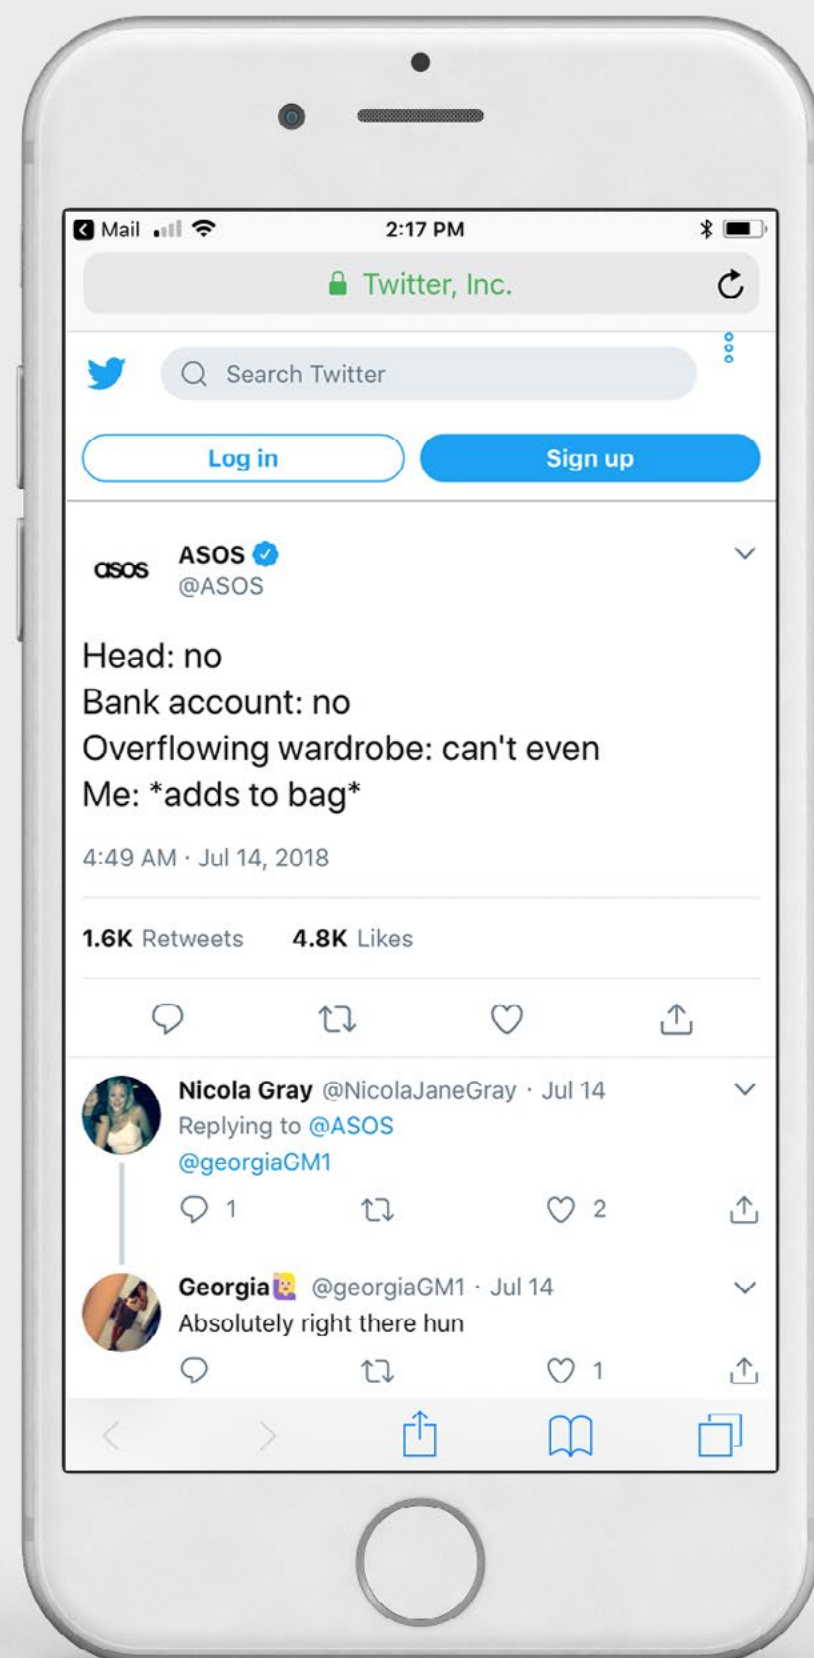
Mail 2:17 PM

Twitter, Inc.

Search Twitter

Log in

Sign up

asos ASOS @ASOS

Head: no
Bank account: no
Overflowing wardrobe: can't even
Me: *adds to bag*

4:49 AM · Jul 14, 2018

1.6K Retweets 4.8K Likes

Nicola Gray @NicolaJaneGray · Jul 14
Replying to @ASOS
@georgiaGM1

1 2

Georgia @georgiaGM1 · Jul 14
Absolutely right there hun

1